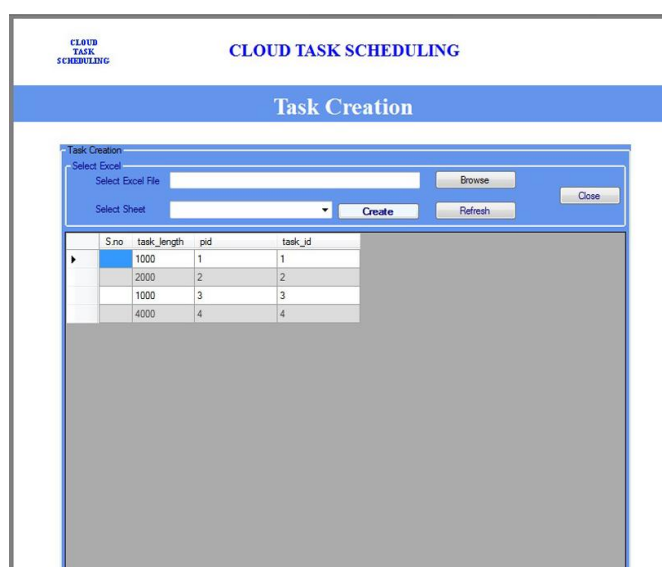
CLOUD
TASK
SCHEDULING

CLOUD TASK SCHEDULING

Task Creation

Task Creation
Select Excel
Select Excel File
Browse
Close
Select Sheet
Create
Refresh

| S.no | task_length | pid | task_id |
|---|---|---|---|
| | 1000 | 1 | 1 |
| | 2000 | 2 | 2 |
| | 1000 | 3 | 3 |
| | 4000 | 4 | 4 |